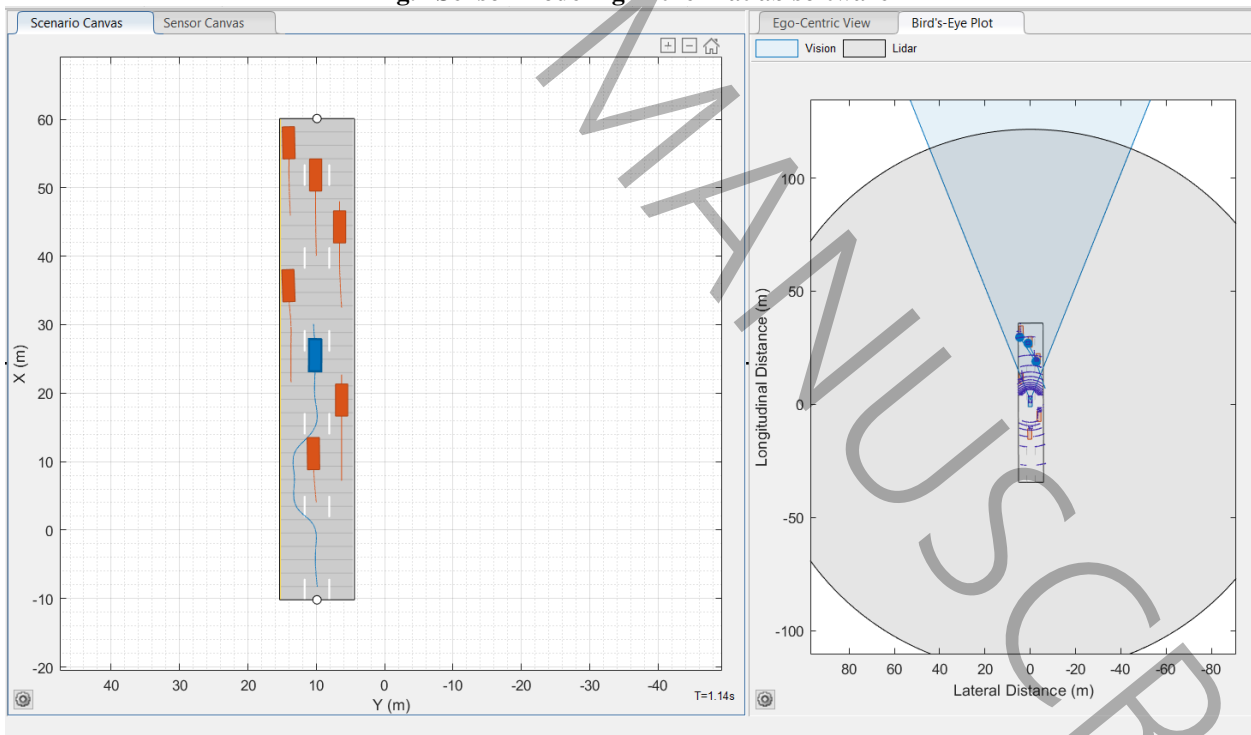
Scenario Canvas
Sensor Canvas
Ego-Centric View
Bird's-Eye Plot
Vision
Lidar

60
50
40
30
20
10
0
-10
-20
X (m)
40
30
20
10
0
-10
-20
-30
-40
Y (m)
T=1.14s

100
50
0
-50
-100
Longitudinal Distance (m)
80
60
40
20
0
-20
-40
-60
-80
Lateral Distance (m)

MANUSCR